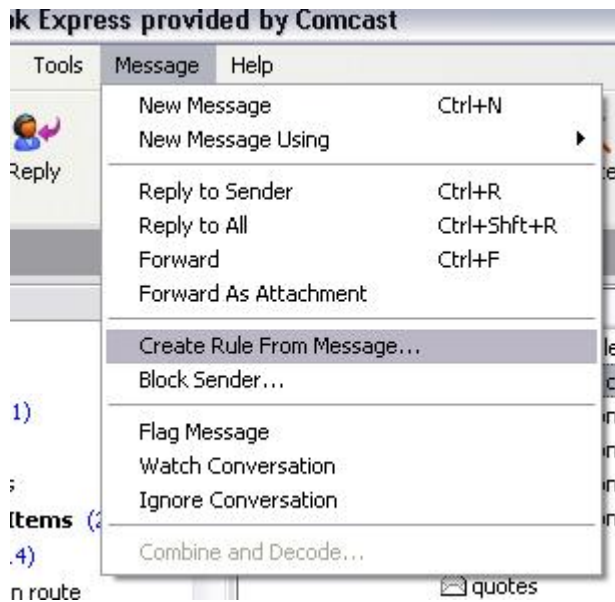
ok Express provided by Comcast

Tools Message Help

Reply

New Message Ctrl+N
New Message Using

Reply to Sender Ctrl+R
Reply to All Ctrl+Shft+R
Forward Ctrl+F
Forward As Attachment

Create Rule From Message...
Block Sender...

Flag Message
Watch Conversation
Ignore Conversation

Combine and Decode...

1)

Items (2
.4)
n route

quotes